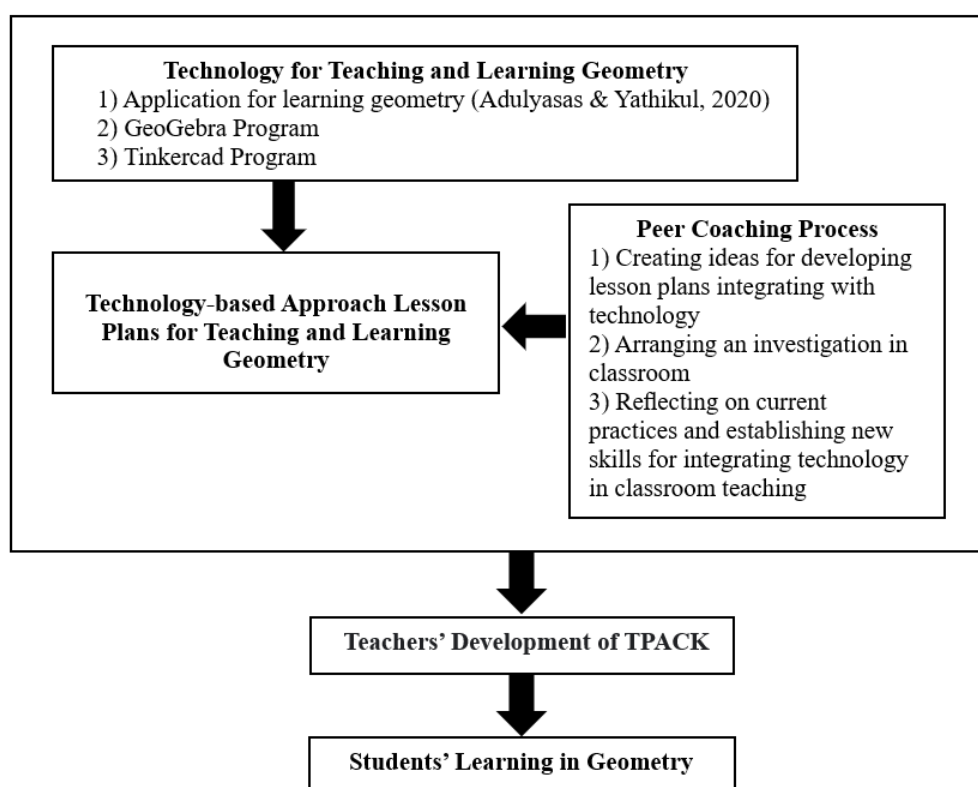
Technology for Teaching and Learning Geometry
1) Application for learning geometry (Adulyasas & Yathikul, 2020)
2) GeoGebra Program
3) Tinkercad Program

Technology-based Approach Lesson Plans for Teaching and Learning Geometry

Peer Coaching Process
1) Creating ideas for developing lesson plans integrating with technology
2) Arranging an investigation in classroom
3) Reflecting on current practices and establishing new skills for integrating technology in classroom teaching

Teachers' Development of TPACK

Students' Learning in Geometry